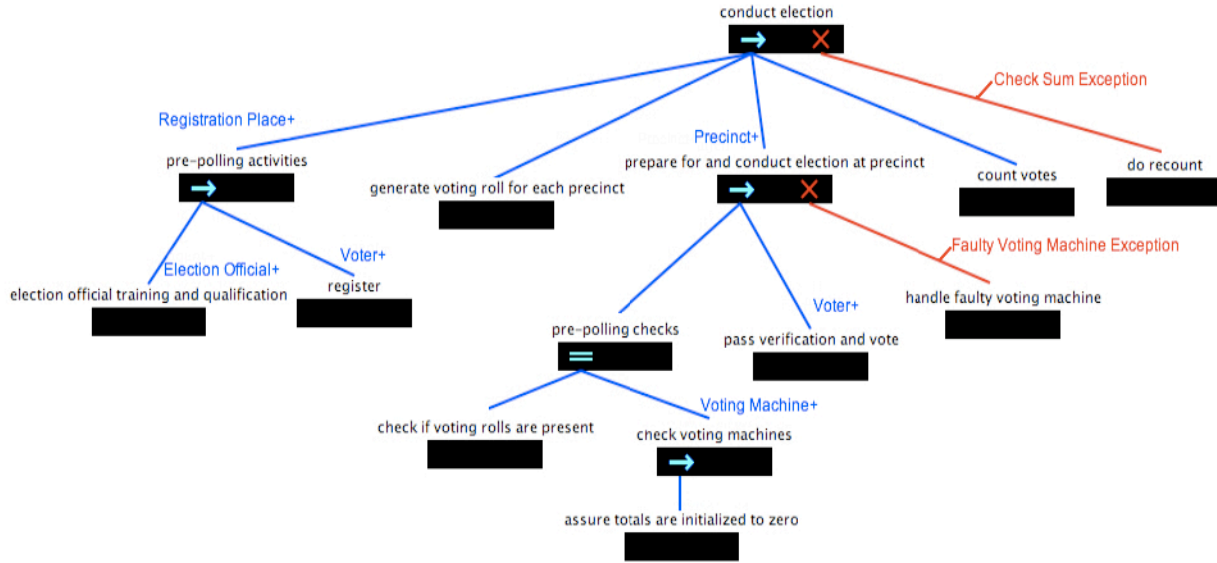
conduct election

Registration Place+

Check Sum Exception

pre-polling activities

generate voting roll for each precinct

Precinct+

prepare for and conduct election at precinct

count votes

do recount

Faulty Voting Machine Exception

Election Official+

Voter+

election official training and qualification

register

Voter+

handle faulty voting machine

pre-polling checks

pass verification and vote

Voting Machine+

check if voting rolls are present

check voting machines

assure totals are initialized to zero